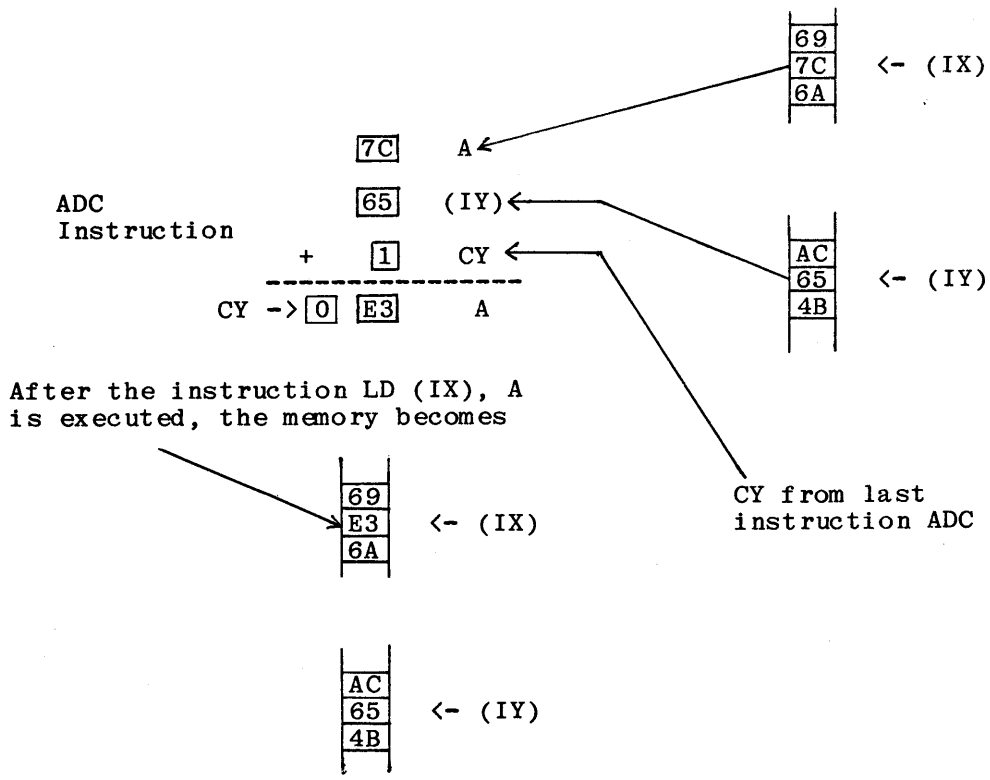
69
7C
6A
<- (IX)

7C A

ADC Instruction

65 (IY)

+ 1 CY

CY -> 0 E3 A

AC
65
4B
<- (IY)

After the instruction LD (IX), A is executed, the memory becomes

69
E3
6A
<- (IX)

CY from last instruction ADC

AC
65
4B
<- (IY)